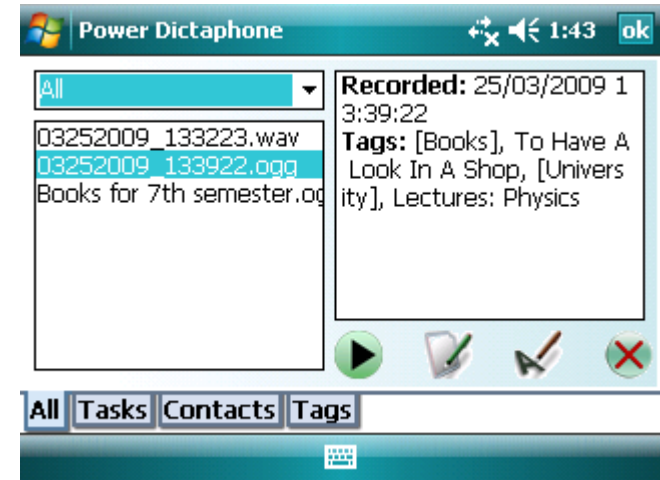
Power Dictaphone 1:43 ok

All

03252009_133223.wav
03252009_133922.ogg
Books for 7th semester.og

Recorded: 25/03/2009 13:39:22
Tags: [Books], To Have A Look In A Shop, [University], Lectures: Physics

All Tasks Contacts Tags